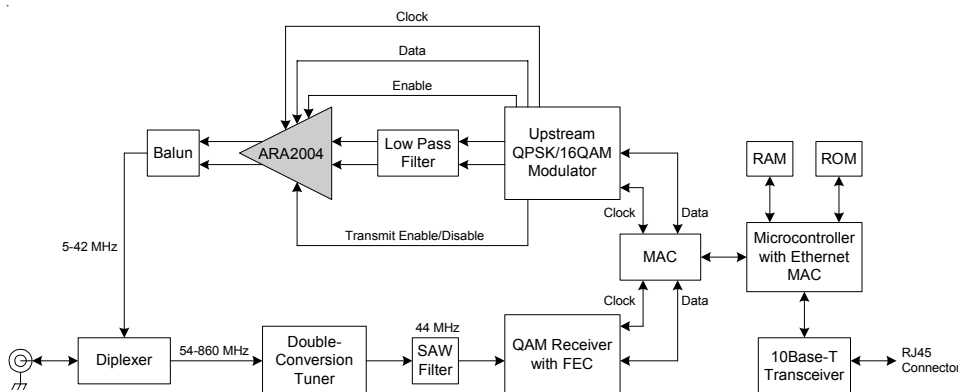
Clock

Data

Enable

Balun

ARA2004

Low Pass Filter

Upstream QPSK/16QAM Modulator

RAM

ROM

Clock

Data

Transmit Enable/Disable

5-42 MHz

MAC

Microcontroller with Ethernet MAC

Clock

Data

Diplexer

54-860 MHz

Double-Conversion Tuner

44 MHz

SAW Filter

QAM Receiver with FEC

10Base-T Transceiver

RJ45 Connector